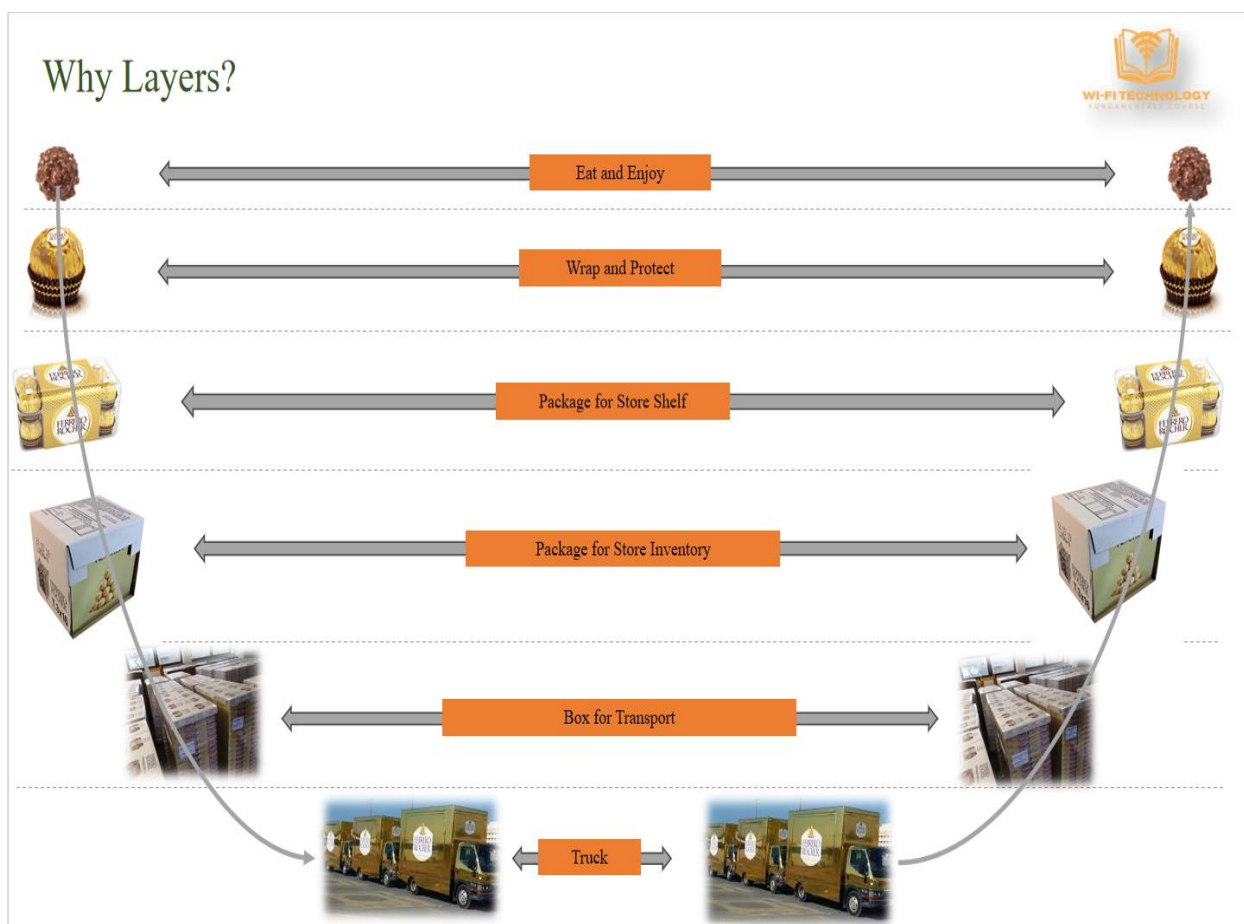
Why Layers?

WI-FI TECHNOLOGY
FUNDAMENTALS COURSE

Eat and Enjoy

Wrap and Protect

FERRERO ROCHER

Package for Store Shelf

FERRERO ROCHER

Package for Store Inventory

Box for Transport

Truck

FERRERO ROCHER

FERRERO ROCHER